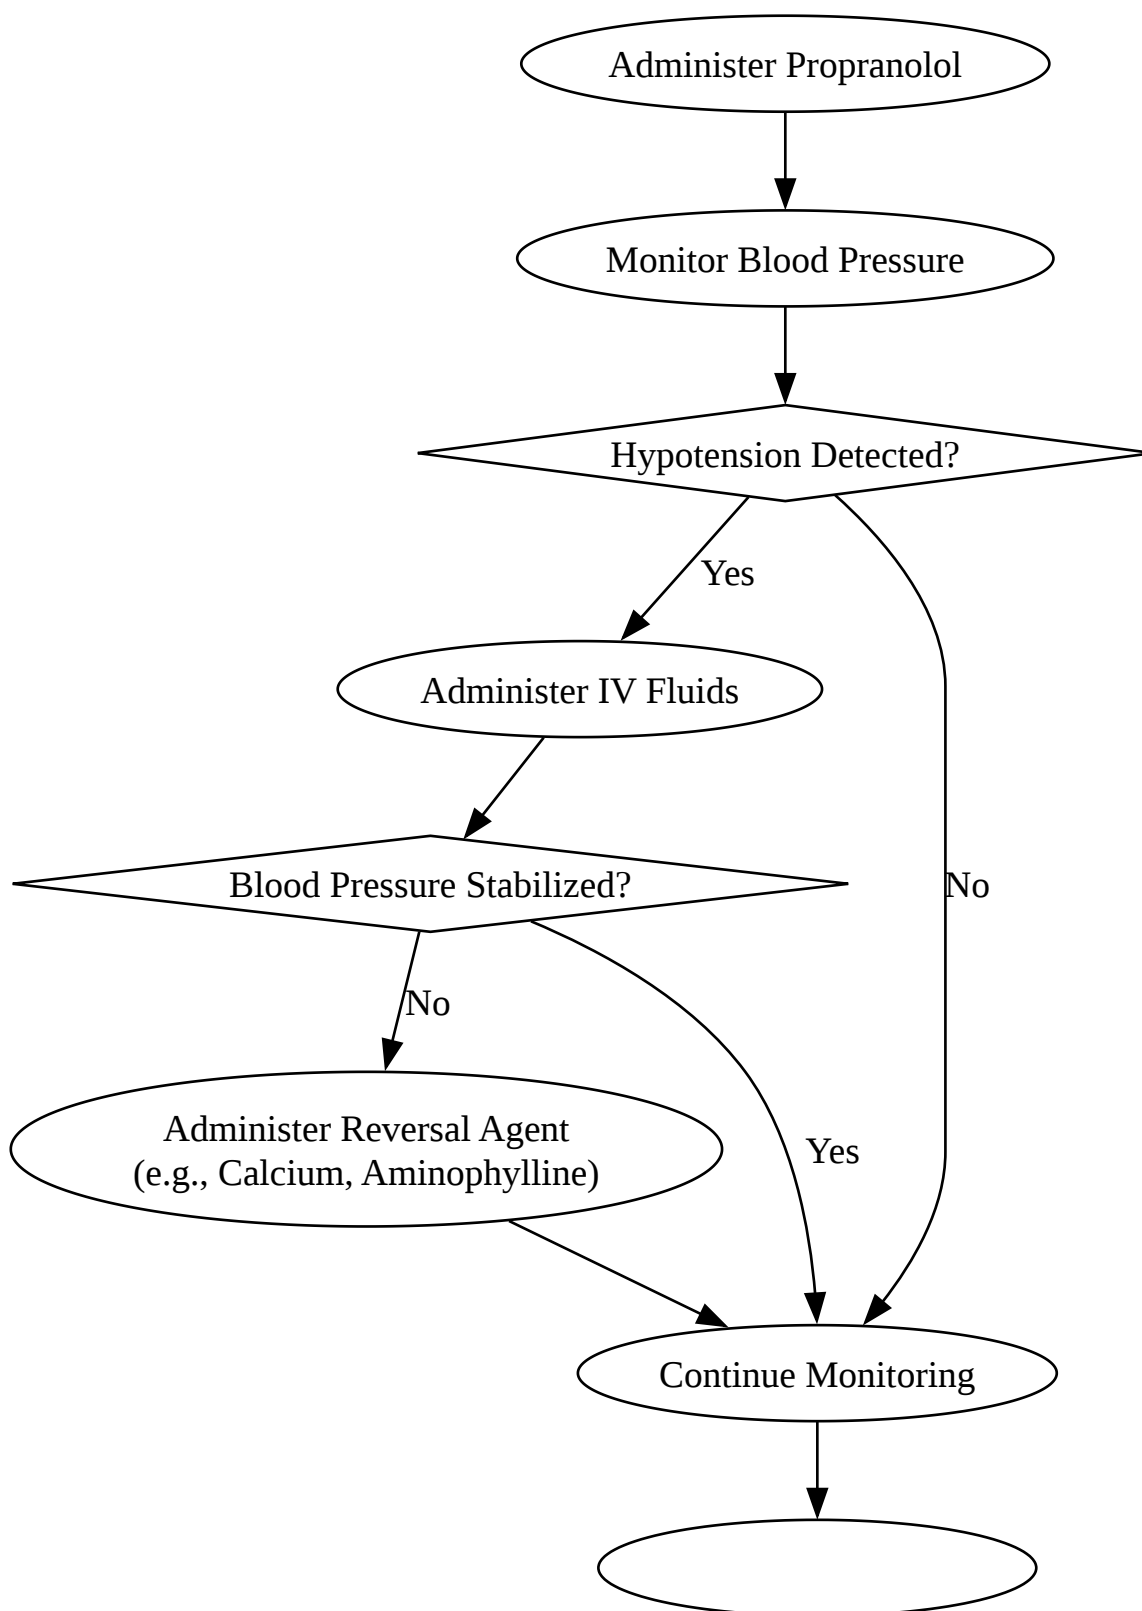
Administer Propranolol

Monitor Blood Pressure

Hypotension Detected?

Yes

Administer IV Fluids

Blood Pressure Stabilized?

No

No

Administer Reversal Agent
(e.g., Calcium, Aminophylline)

Yes

Continue Monitoring